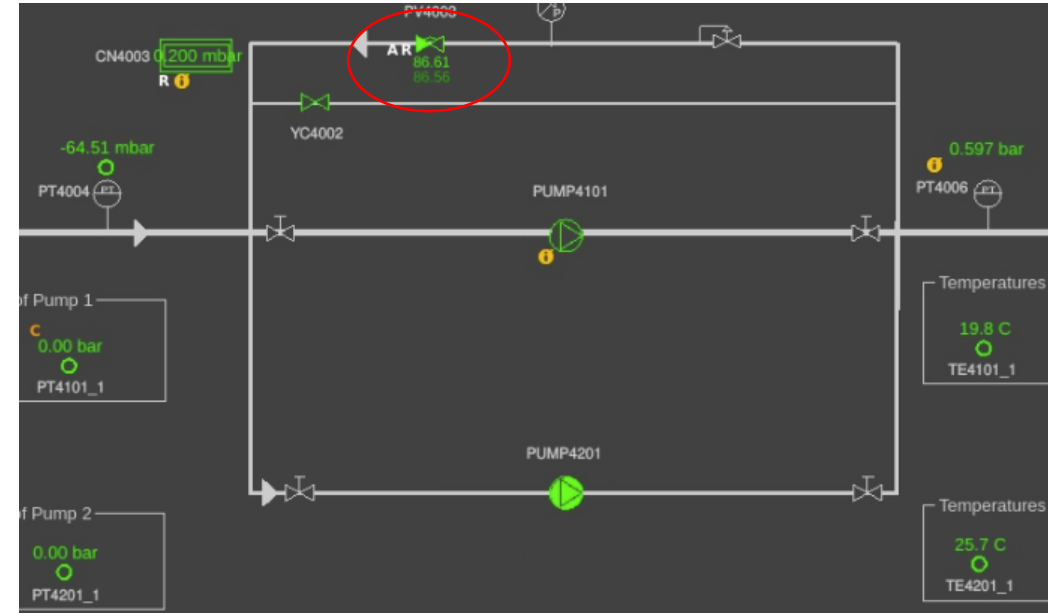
PV4003

CN4003 0.200 mbar
R

A R
86.61
86.56

YC4002

-64.51 mbar
PT4004 PT

PUMP4101

0.597 bar
PT4006 PT

of Pump 1
C
0.00 bar
PT4101_1

Temperatures
19.8 C
TE4101_1

PUMP4201

of Pump 2
0.00 bar
PT4201_1

Temperatures
25.7 C
TE4201_1